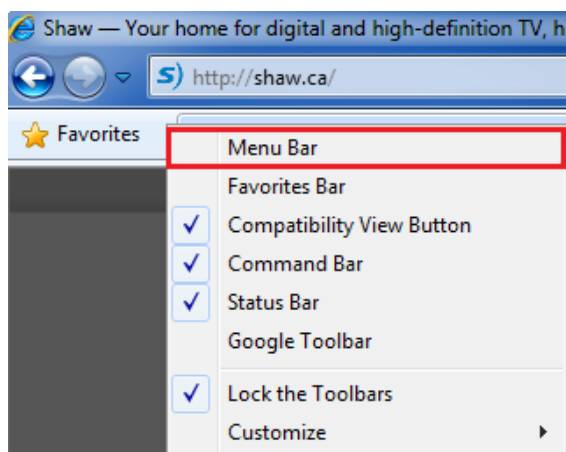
Shaw — Your home for digital and high-definition TV, h

http://shaw.ca/

Favorites

Menu Bar
Favorites Bar
✓ Compatibility View Button
✓ Command Bar
✓ Status Bar
Google Toolbar
✓ Lock the Toolbars
Customize